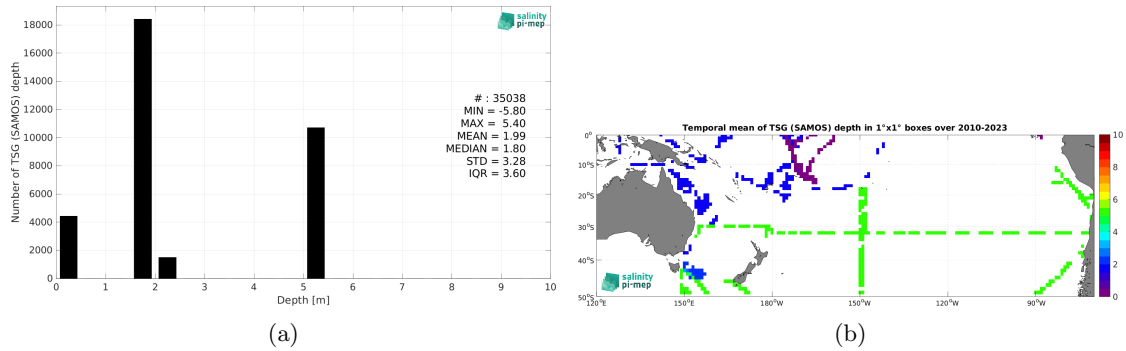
salinity pi-mep

Number of TSG (SAMOS) depth

18000
16000
14000
12000
10000
8000
6000
4000
2000
0

0 1 2 3 4 5 6 7 8 9 10

Depth [m]

# : 35038
MIN = -5.80
MAX = 5.40
MEAN = 1.99
MEDIAN = 1.80
STD = 3.28
IQR = 3.60

(a)

Temporal mean of TSG (SAMOS) depth in 1°x1° boxes over 2010-2023

0°
10°S
20°S
30°S
40°S
50°S

120°E 150°E 180°W 150°W 120°W 90°W

salinity pi-mep

10
8
6
4
2
0

(b)